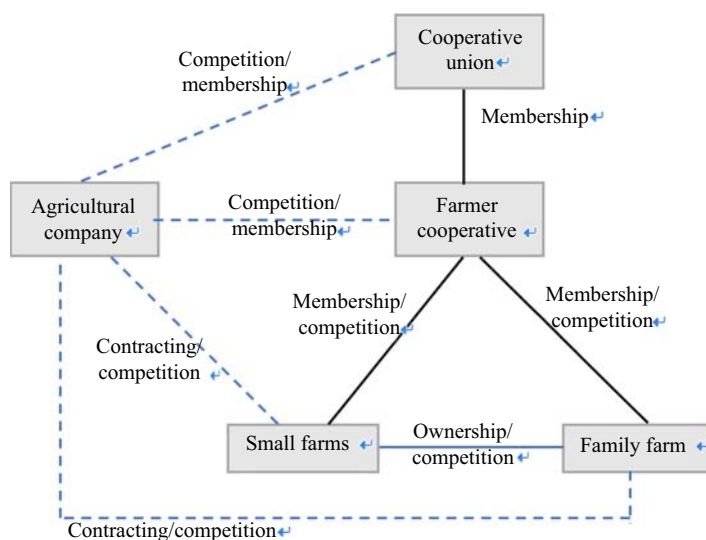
Cooperative union

Competition/ membership

Membership

Agricultural company

Competition/ membership

Farmer cooperative

Membership/ competition

Membership/ competition

Contracting/ competition

Small farms

Ownership/ competition

Family farm

Contracting/competition